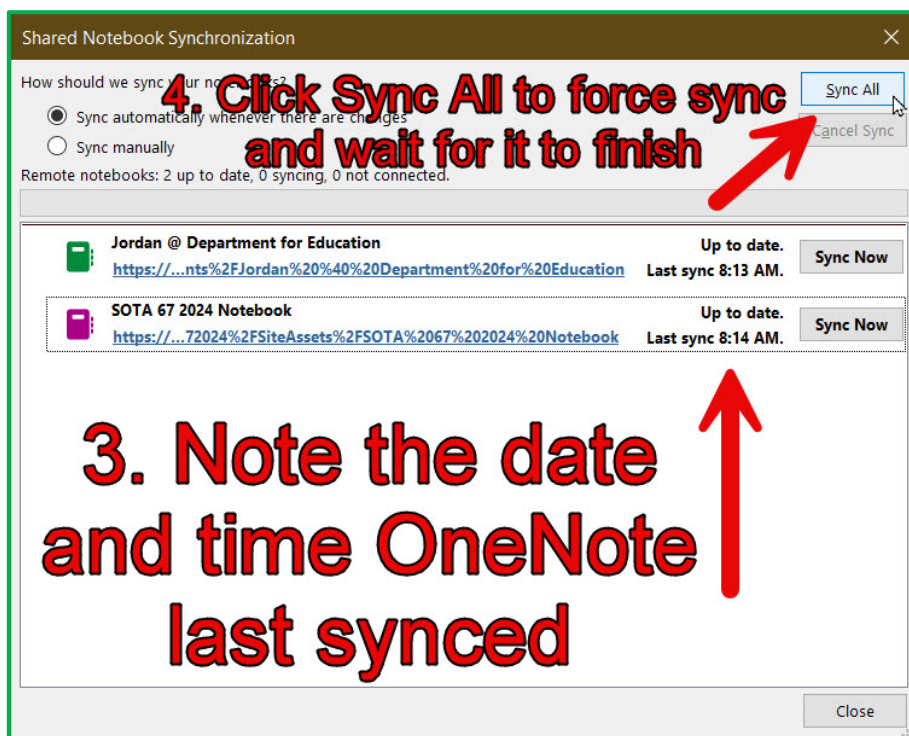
Shared Notebook Synchronization

How should we sync your notebooks?

Sync automatically whenever there are changes

Sync manually

4. Click Sync All to force sync and wait for it to finish

Sync All

Cancel Sync

Remote notebooks: 2 up to date, 0 syncing, 0 not connected.

Jordan @ Department for Education
https://...nts%2FJordan%20%40%20Department%20for%20Education
Up to date.
Last sync 8:13 AM.
Sync Now

SOTA 67 2024 Notebook
https://...72024%2FSiteAssets%2FSOTA%2067%202024%20Notebook
Up to date.
Last sync 8:14 AM.
Sync Now

3. Note the date and time OneNote last synced

Close